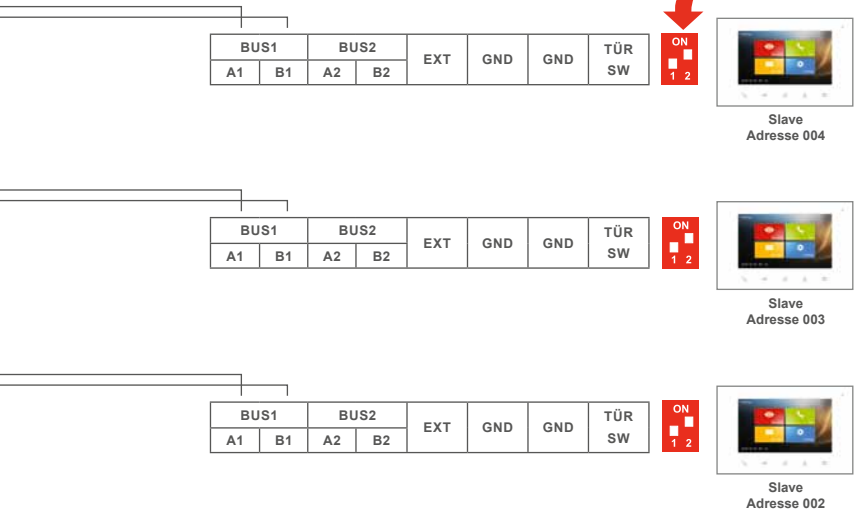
| BUS1 | | BUS2 | | EXT | GND | GND | TÜR SW |
|---|---|---|---|---|---|---|---|
| A1 | B1 | A2 | B2 | | | | |

ON
1 2

Slave
Adresse 004

| BUS1 | | BUS2 | | EXT | GND | GND | TÜR SW |
|---|---|---|---|---|---|---|---|
| A1 | B1 | A2 | B2 | | | | |

ON
1 2

Slave
Adresse 003

| BUS1 | | BUS2 | | EXT | GND | GND | TÜR SW |
|---|---|---|---|---|---|---|---|
| A1 | B1 | A2 | B2 | | | | |

ON
1 2

Slave
Adresse 002